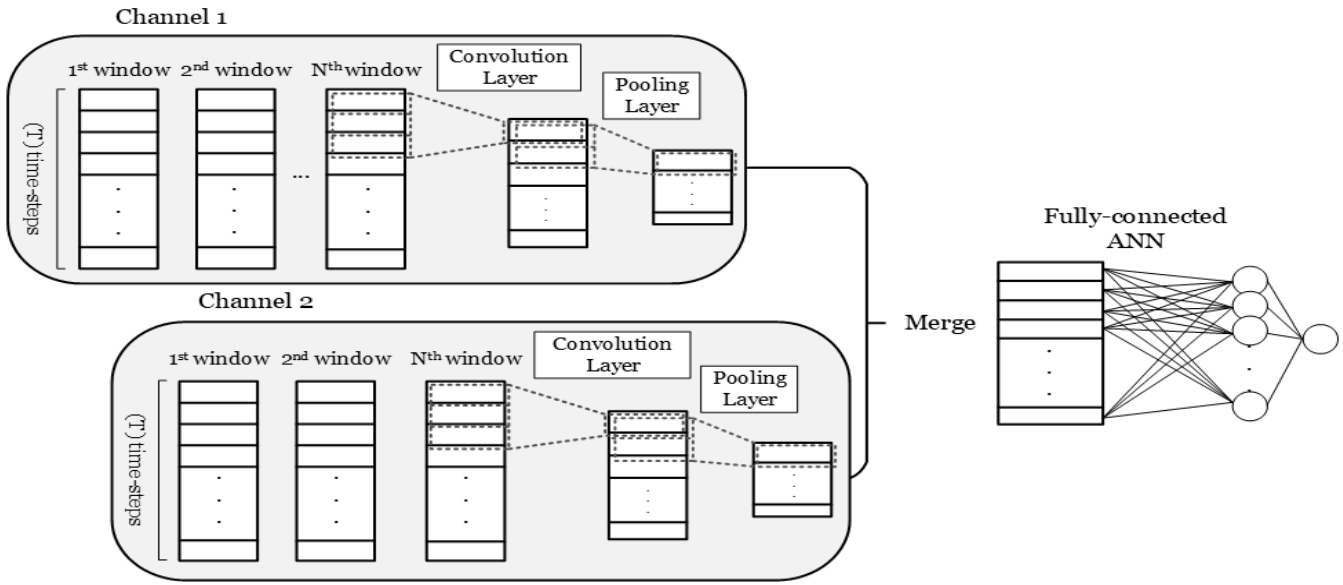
Channel 1

1$^{st}$ window 2$^{nd}$ window N$^{th}$ window

Convolution Layer

Pooling Layer

(T) time-steps

...

Channel 2

1$^{st}$ window 2$^{nd}$ window N$^{th}$ window

Convolution Layer

Pooling Layer

(T) time-steps

Merge

Fully-connected ANN